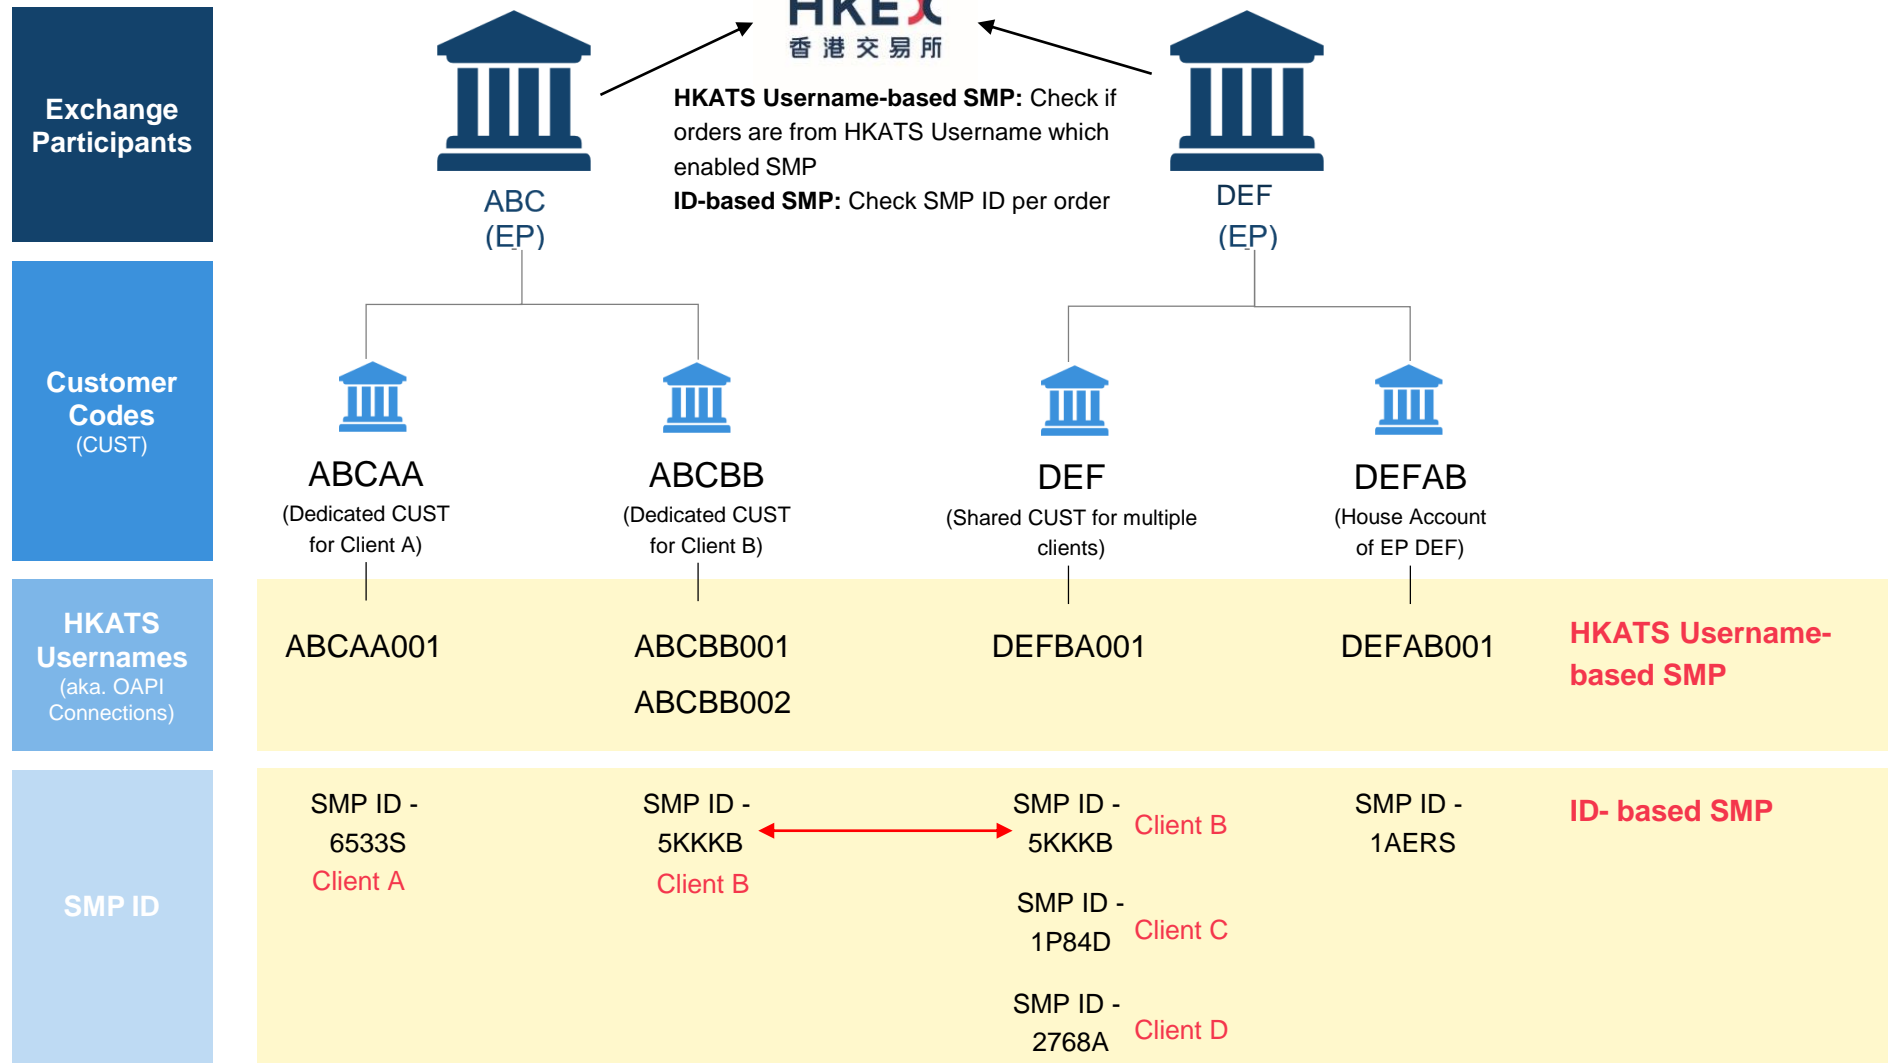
Exchange Participants

HKEX
香港交易所

HKATS Username-based SMP: Check if orders are from HKATS Username which enabled SMP
ID-based SMP: Check SMP ID per order

ABC (EP)

DEF (EP)

Customer Codes (CUST)

ABCAA
(Dedicated CUST for Client A)

ABCBB
(Dedicated CUST for Client B)

DEF
(Shared CUST for multiple clients)

DEFAB
(House Account of EP DEF)

HKATS Usernames (aka. OAPI Connections)

ABCAA001

ABCBB001
ABCBB002

DEFBA001

DEFAB001

HKATS Username-based SMP

SMP ID

SMP ID - 6533S
Client A

SMP ID - 5KKKB
Client B

SMP ID - 5KKKB
Client B

SMP ID - 1P84D
Client C

SMP ID - 2768A
Client D

SMP ID - 1AERS

ID- based SMP